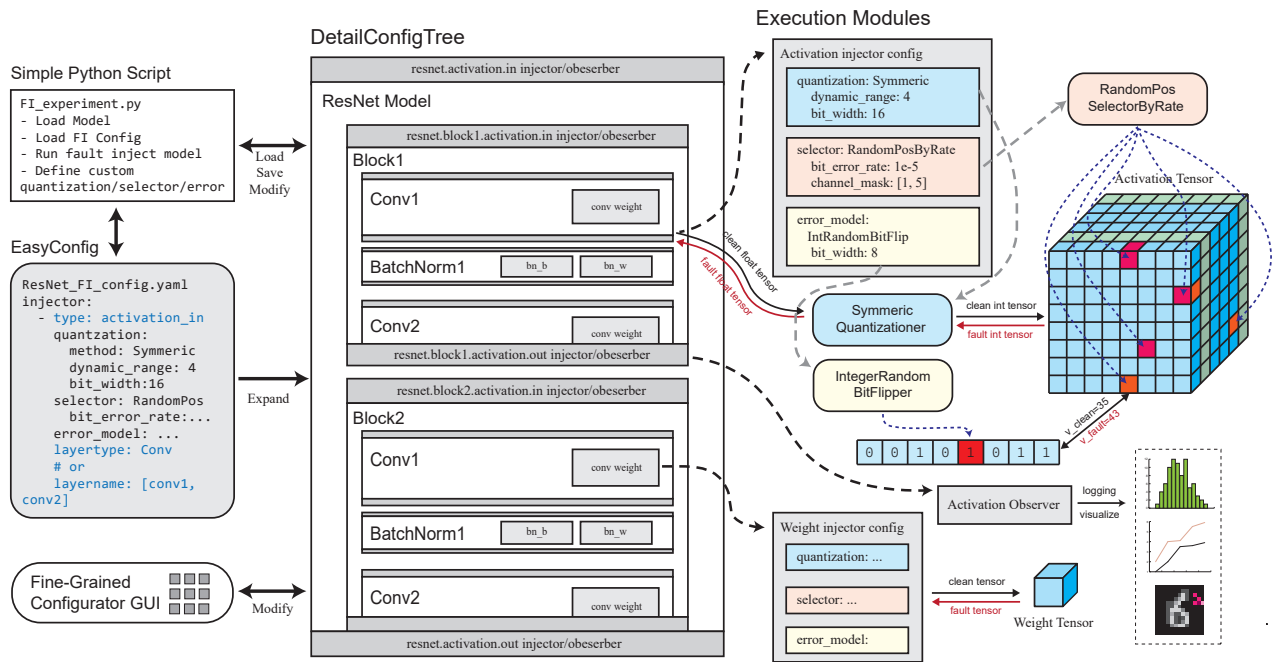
Simple Python Script

FI_experiment.py
- Load Model
- Load FI Config
- Run fault inject model
- Define custom quantization/selector/error

Load
Save
Modify

EasyConfig

ResNet_FI_config.yaml
injector:
  - type: activation_in
    quantzation:
      method: Symmeric
      dynamic_range: 4
      bit_width:16
    selector: RandomPos
      bit_error_rate:...
    error_model: ...
    layertype: Conv
    # or
    layername: [conv1, conv2]

Expand

Fine-Grained Configurator GUI

Modify

DetailConfigTree

resnet.activation.in injector/obeserber

ResNet Model

resnet.block1.activation.in injector/obeserber

Block1

Conv1

conv weight

BatchNorm1

bn_b

bn_w

Conv2

conv weight

resnet.block1.activation.out injector/obeserber

resnet.block2.activation.in injector/obeserber

Block2

Conv1

conv weight

BatchNorm1

bn_b

bn_w

Conv2

conv weight

resnet.activation.out injector/obeserber

Execution Modules

Activation injector config

quantization: Symmeric
dynamic_range: 4
bit_width: 16

selector: RandomPosByRate
bit_error_rate: 1e-5
channel_mask: [1, 5]

error_model:
IntRandomBitFlip
bit_width: 8

RandomPos SelectorByRate

Activation Tensor

clean float tensor

fault float tensor

Symmeric Quantizationer

clean int tensor

fault int tensor

IntegerRandom BitFlipper

v_clean=35
v_fault=43

0 0 1 0 1 0 1 1

Activation Observer

logging

visualize

Weight injector config

quantization: ...

selector: ...

error_model:

clean tensor

fault tensor

Weight Tensor